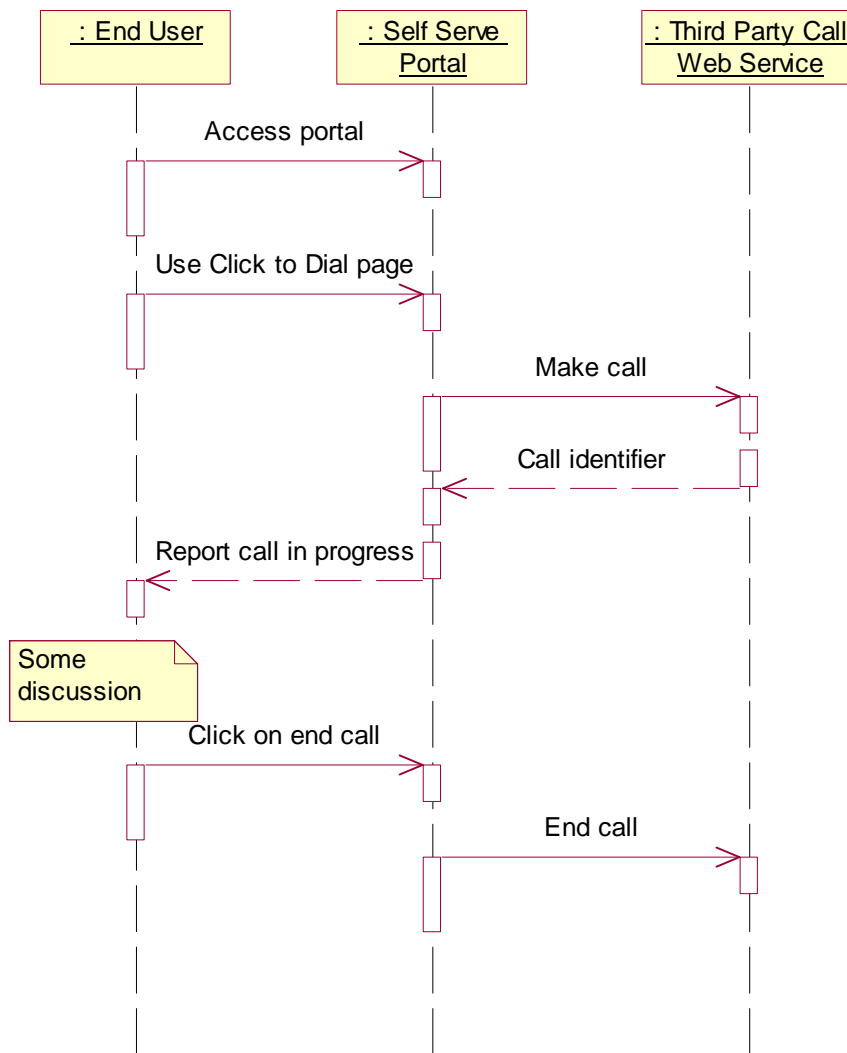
: End User

: Self Serve Portal

: Third Party Call Web Service

Access portal

Use Click to Dial page

Make call

Call identifier

Report call in progress

Some discussion

Click on end call

End call